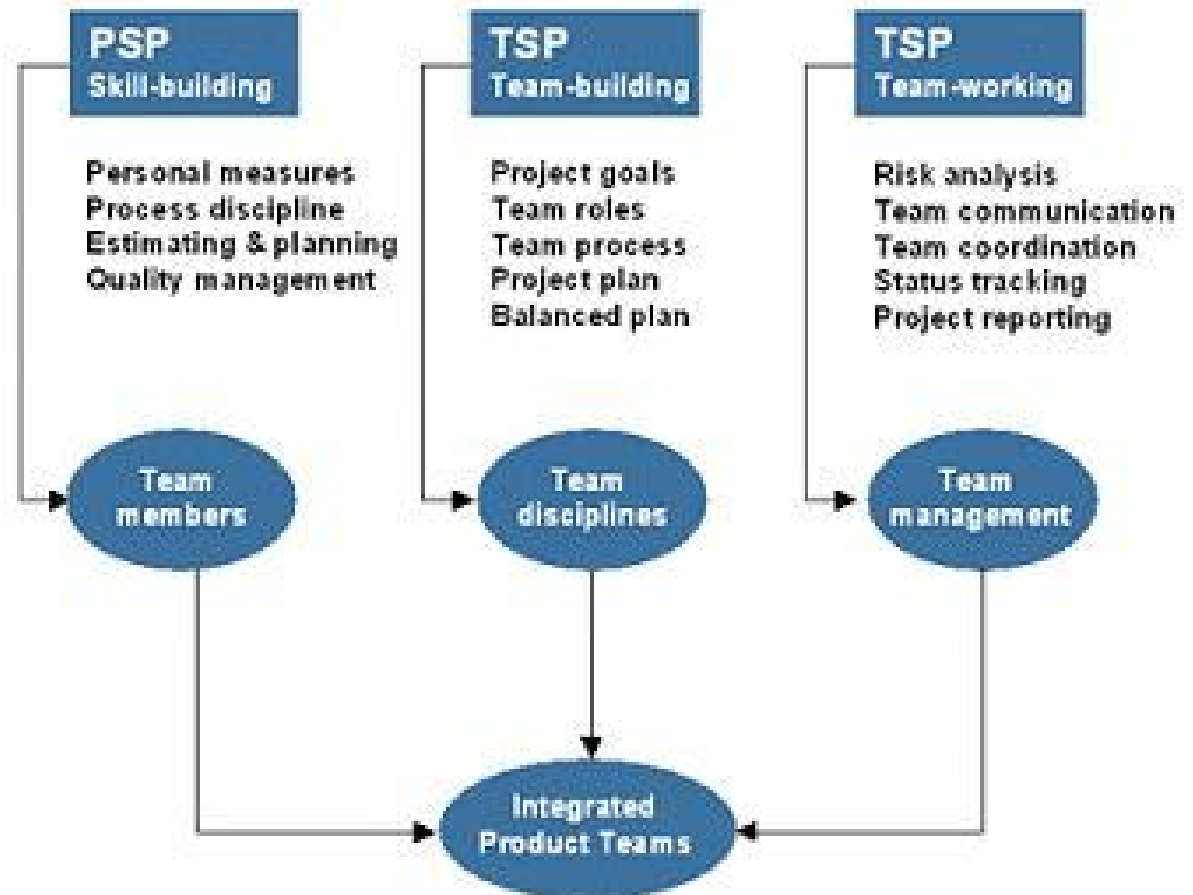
PSP
Skill-building

Personal measures
Process discipline
Estimating & planning
Quality management

TSP
Team-building

Project goals
Team roles
Team process
Project plan
Balanced plan

TSP
Team-working

Risk analysis
Team communication
Team coordination
Status tracking
Project reporting

Team members

Team disciplines

Team management

Integrated Product Teams